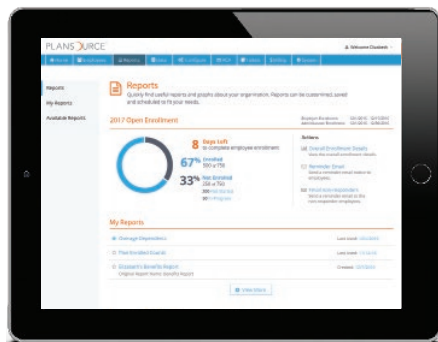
PLANSOURCE

Welcome Elizabeth

Reports
My Reports
Available Reports

Reports

Quickly find useful reports and graphs about your organization. Reports can be customized, saved and scheduled to fit your needs.

2017 Open Enrollment

8 Days Left to complete employee enrollment

67% Enrolled 500 of 750

33% Not Enrolled 250 of 750

Actions

Overall Enrollment Details

Reminder Email

Enrollment Dependents

My Reports

Overage Dependents

Past Enrolled Enrolls

Employee's Benefits Report

View More